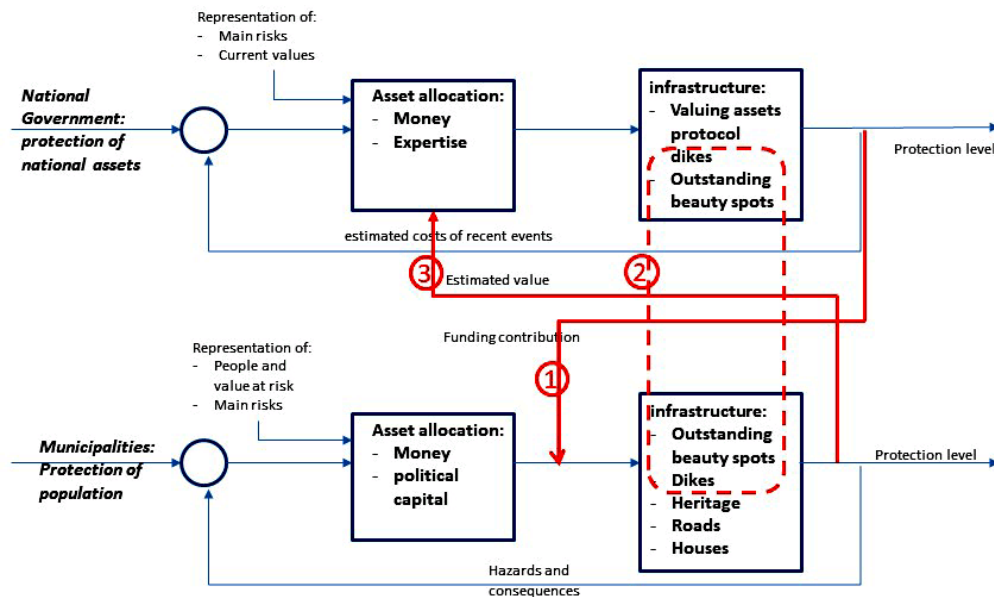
Representation of:
- Main risks
- Current values

National Government: protection of national assets

Asset allocation:
- Money
- Expertise

infrastructure:
- Valuing assets protocol dikes
- Outstanding beauty spots

Protection level

estimated costs of recent events

3 Estimated value

2

Funding contribution

1

Representation of:
- People and value at risk
- Main risks

Municipalities: Protection of population

Asset allocation:
- Money
- political capital

infrastructure:
- Outstanding beauty spots
- Dikes
- Heritage
- Roads
- Houses

Protection level

Hazards and consequences